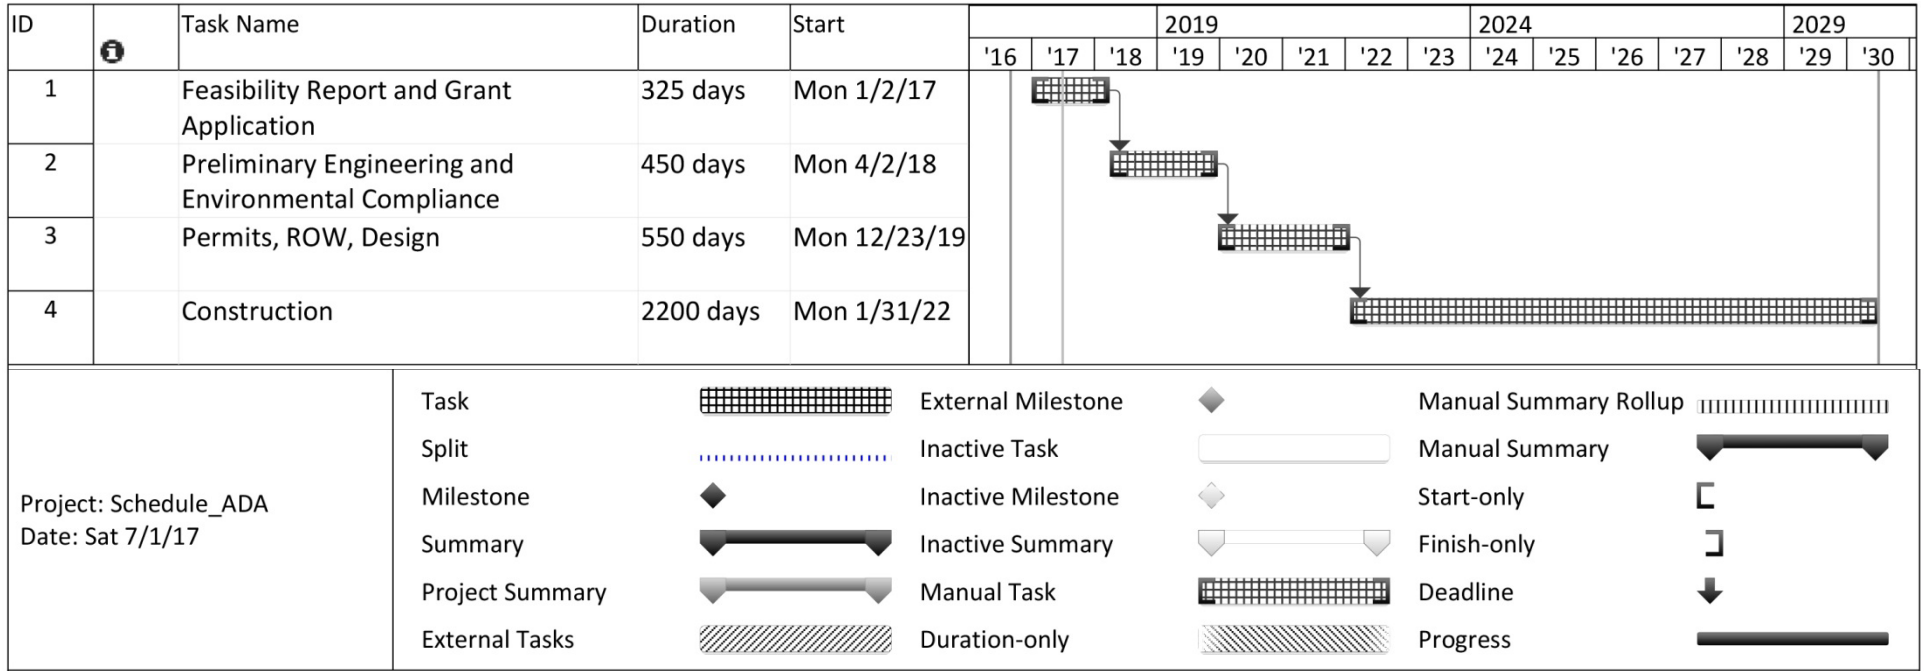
| ID | | Task Name | Duration | Start |
|---|---|---|---|---|
| 1 | | Feasibility Report and Grant Application | 325 days | Mon 1/2/17 |
| 2 | | Preliminary Engineering and Environmental Compliance | 450 days | Mon 4/2/18 |
| 3 | | Permits, ROW, Design | 550 days | Mon 12/23/19 |
| 4 | | Construction | 2200 days | Mon 1/31/22 |

2019 2024 2029
'16 '17 '18 '19 '20 '21 '22 '23 '24 '25 '26 '27 '28 '29 '30

Project: Schedule_ADA
Date: Sat 7/1/17

Task
Split
Milestone
Summary
Project Summary
External Tasks
External Milestone
Inactive Task
Inactive Milestone
Inactive Summary
Manual Task
Duration-only
Manual Summary Rollup
Manual Summary
Start-only
Finish-only
Deadline
Progress